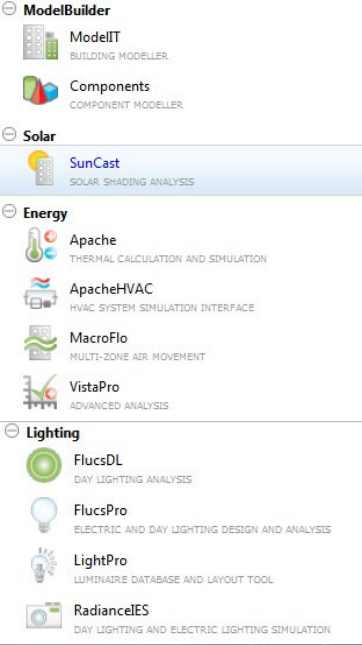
ModelBuilder

ModelIT
BUILDING MODELLER

Components
COMPONENT MODELLER

Solar

SunCast
SOLAR SHADING ANALYSIS

Energy

Apache
THERMAL CALCULATION AND SIMULATION

ApacheHVAC
HVAC SYSTEM SIMULATION INTERFACE

MacroFlo
MULTI-ZONE AIR MOVEMENT

VistaPro
ADVANCED ANALYSIS

Lighting

FlucsDL
DAY LIGHTING ANALYSIS

FlucsPro
ELECTRIC AND DAY LIGHTING DESIGN AND ANALYSIS

LightPro
LUMINAIRE DATABASE AND LAYOUT TOOL

RadianceIES
DAY LIGHTING AND ELECTRIC LIGHTING SIMULATION